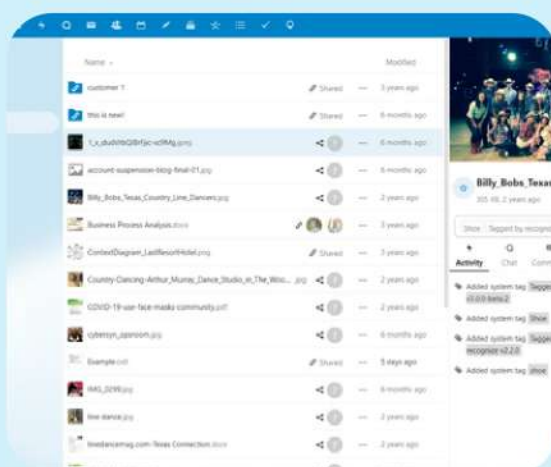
Name

Modified

customer 1

Shared

3 years ago

this is new!

Shared

6 months ago

1_s_dudVtbQ8rfjsc-xl9fAg.png

6 months ago

account-suspension-blog-final-01.jpg

6 months ago

Billy_Bobs_Texas_Country_Line_Dancers.jpg

2 years ago

Business Process Analysis.docx

3 years ago

ContextDiagram_LaidResortHotel.png

Shared

3 years ago

Country-Dancing-Arthur_Murray_Dance_Studio_in_The_Woo....jpg

2 years ago

COVID-19-use-face-masks community.pdf

2 years ago

cyberisn_opsroom.jpg

6 months ago

Example.odt

Shared

5 days ago

IMG_0299.jpg

6 months ago

line dance.jpg

2 years ago

linedancemag.com-Texas Connection.docx

2 years ago

Billy_Bobs_Texas

305 KB, 2 years ago

Shoe Tagged by recognize

Activity

Chat

Comm

Added system tag Tagged v1.0.0-beta.2

Added system tag Shoe

Added system tag Tagged recognize v2.2.0

Added system tag shoe